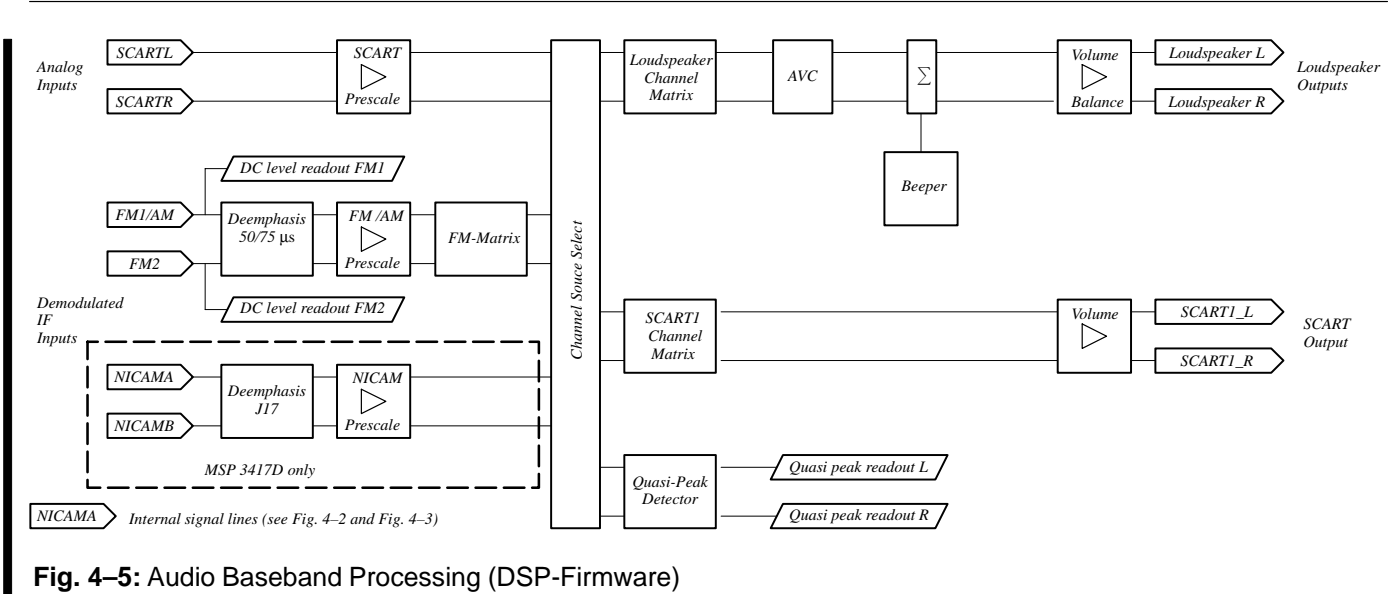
Analog Inputs

SCARTL

SCARTR

SCART Prescale

DC level readout FM1

FM1/AM

FM2

Deemphasis 50/75 µs

FM /AM Prescale

FM-Matrix

DC level readout FM2

Demodulated IF Inputs

NICAMA

NICAMB

Deemphasis J17

NICAM Prescale

MSP 3417D only

NICAMA Internal signal lines (see Fig. 4–2 and Fig. 4–3)

Channel Souce Select

Loudspeaker Channel Matrix

AVC

$\sum$

Beeper

Volume Balance

Loudspeaker L

Loudspeaker R

Loudspeaker Outputs

SCART1 Channel Matrix

Volume

SCART1_L

SCART1_R

SCART Output

Quasi-Peak Detector

Quasi peak readout L

Quasi peak readout R

**Fig. 4–5:** Audio Baseband Processing (DSP-Firmware)